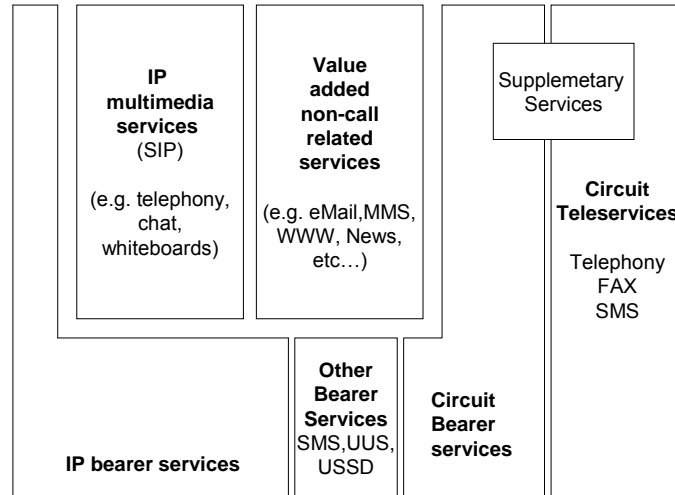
IP multimedia services (SIP)

(e.g. telephony, chat, whiteboards)

Value added non-call related services

(e.g. eMail,MMS, WWW, News, etc…)

Supplemetary Services

Circuit Teleservices

Telephony FAX SMS

Other Bearer Services SMS,UUS, USSD

Circuit Bearer services

IP bearer services